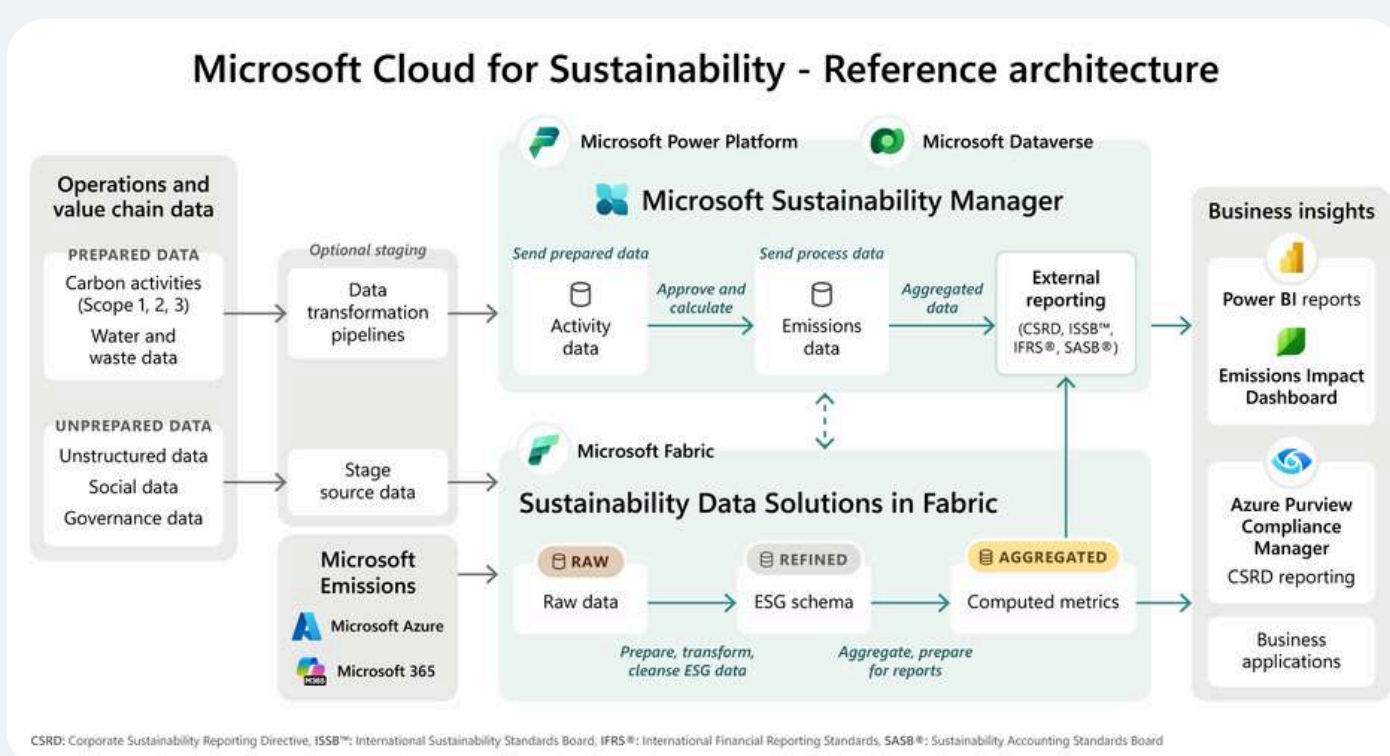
Microsoft Cloud for Sustainability - Reference architecture

Operations and value chain data

PREPARED DATA

Carbon activities (Scope 1, 2, 3)

Water and waste data

UNPREPARED DATA

Unstructured data

Social data

Governance data

Optional staging

Data transformation pipelines

Stage source data

Microsoft Emissions

Microsoft Azure

Microsoft 365

Microsoft Power Platform

Microsoft Dataverse

Microsoft Sustainability Manager

Send prepared data

Activity data

Approve and calculate

Send process data

Emissions data

Aggregated data

External reporting (CSRD, ISSB™, IFRS®, SASB®)

Microsoft Fabric

Sustainability Data Solutions in Fabric

RAW

Raw data

REFINED

ESG schema

AGGREGATED

Computed metrics

Prepare, transform, cleanse ESG data

Aggregate, prepare for reports

Business insights

Power BI reports

Emissions Impact Dashboard

Azure Purview Compliance Manager

CSRD reporting

Business applications

CSRD: Corporate Sustainability Reporting Directive, ISSB™: International Sustainability Standards Board, IFRS®: International Financial Reporting Standards, SASB®: Sustainability Accounting Standards Board